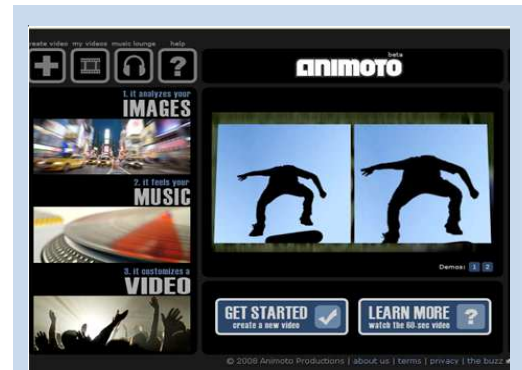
reate video my videos music lounge help

animoto beta

1. it analyzes your IMAGES

2. it feels your MUSIC

3. it customizes a VIDEO

Demos: 1 2

GET STARTED create a new video

LEARN MORE watch the 60-sec video

© 2008 Animoto Productions | about us | terms | privacy | the buzz